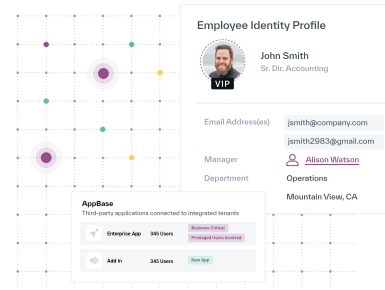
Employee Identity Profile

John Smith
Sr. Dir. Accounting

VIP

Email Address(es)
jsmith@company.com
jsmith2983@gmail.com

Manager
Allison Watson

Department
Operations

Mountain View, CA

AppBase
Third-party applications connected to integrated tenants

Enterprise App
345 Users
Business Critical
Privileged Users Involved

Add In
345 Users
New App